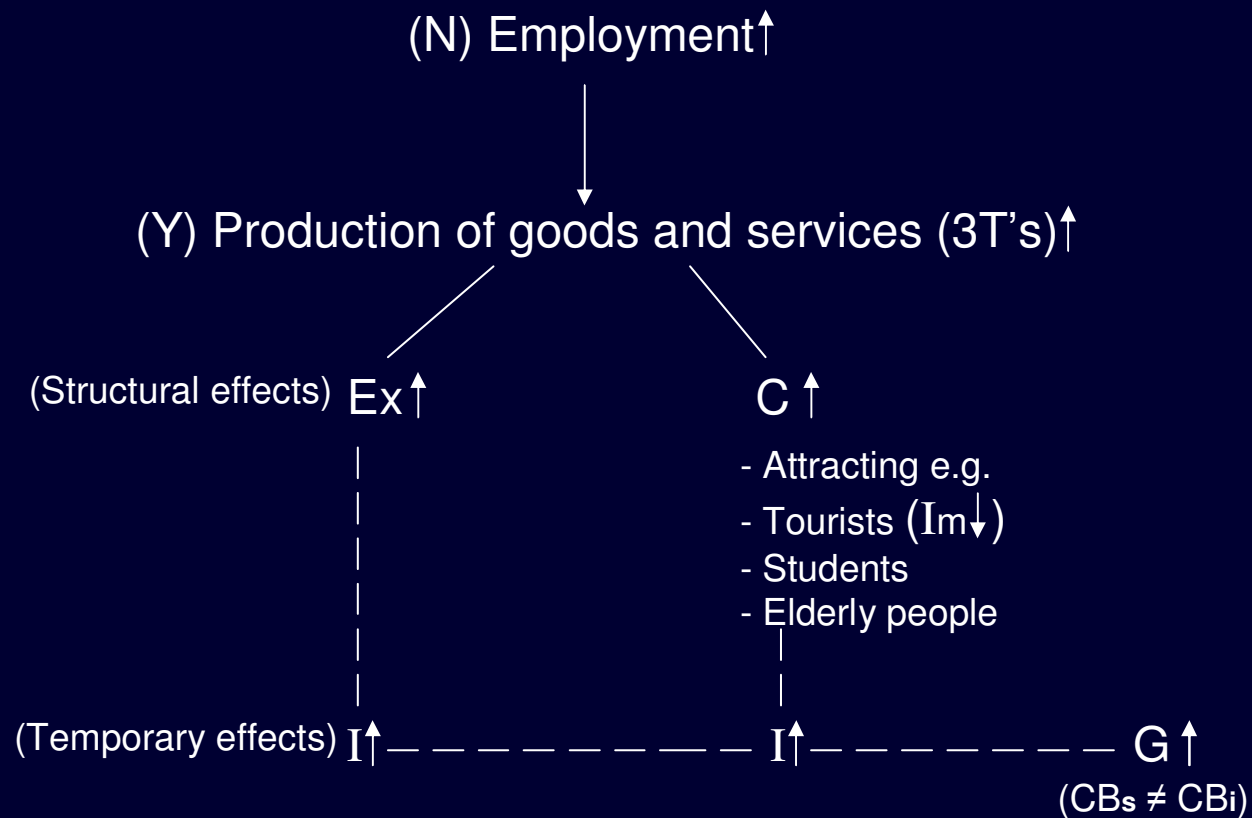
(N) Employment↑

(Y) Production of goods and services (3T's)↑

(Structural effects) Ex↑

C↑

- Attracting e.g.
- Tourists (Im↓)
- Students
- Elderly people

(Temporary effects) I↑ I↑ G↑

($CB_s \neq CB_i$)